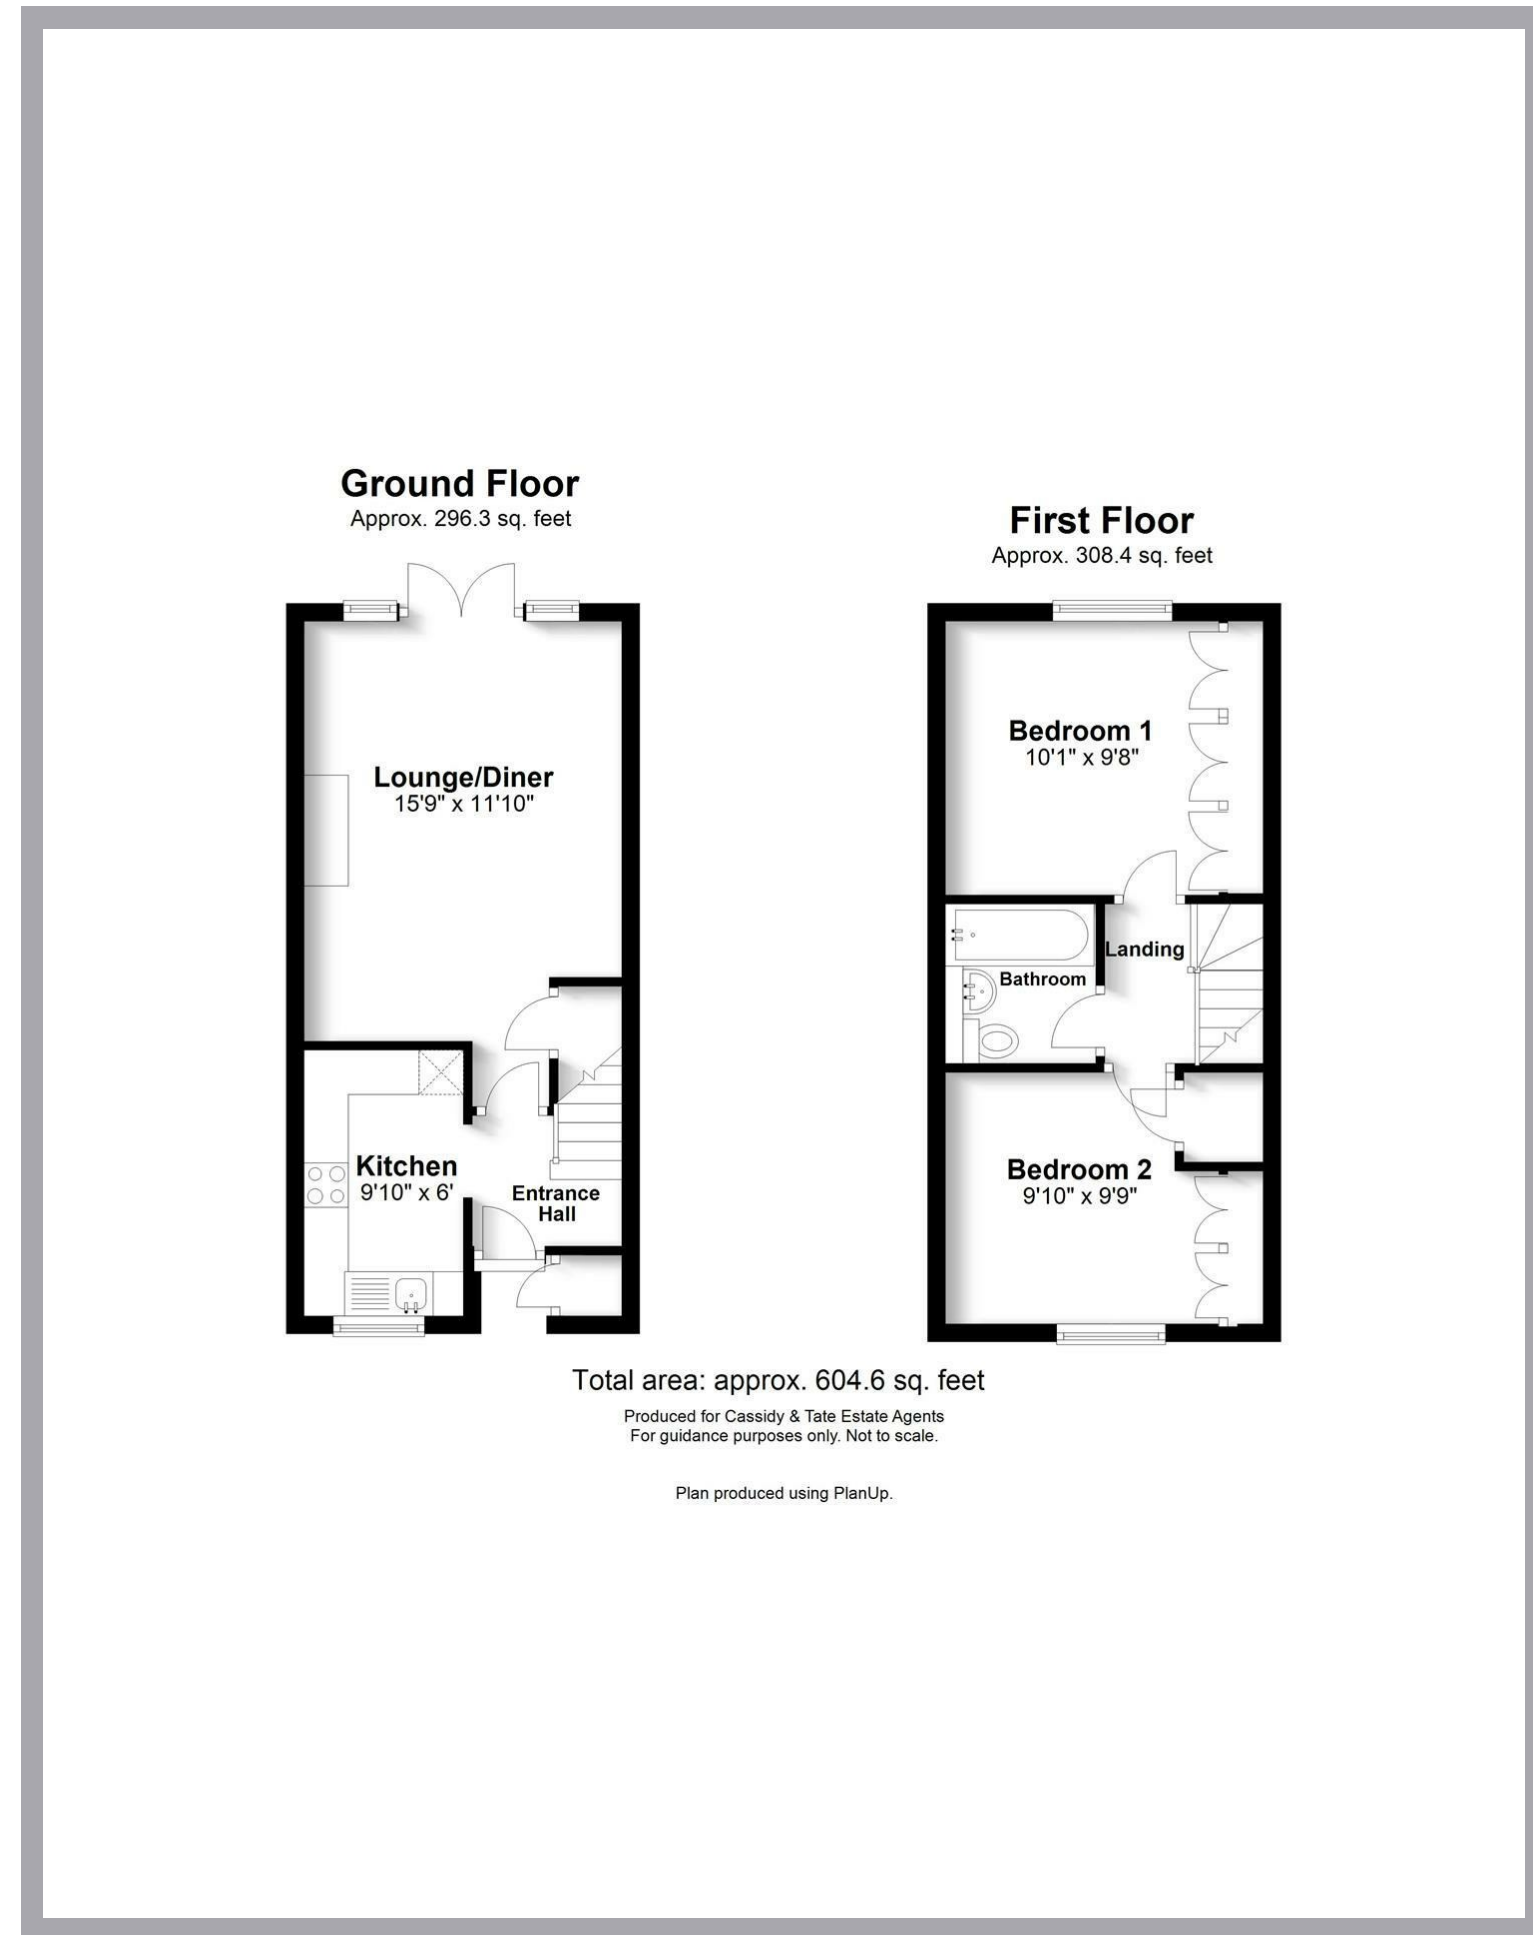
Ground Floor
Approx. 296.3 sq. feet

Lounge/Diner
15'9" x 11'10"

Kitchen
9'10" x 6'

Entrance Hall

First Floor
Approx. 308.4 sq. feet

Bedroom 1
10'1" x 9'8"

Landing

Bathroom

Bedroom 2
9'10" x 9'9"

Total area: approx. 604.6 sq. feet

Produced for Cassidy & Tate Estate Agents
For guidance purposes only. Not to scale.

Plan produced using PlanUp.